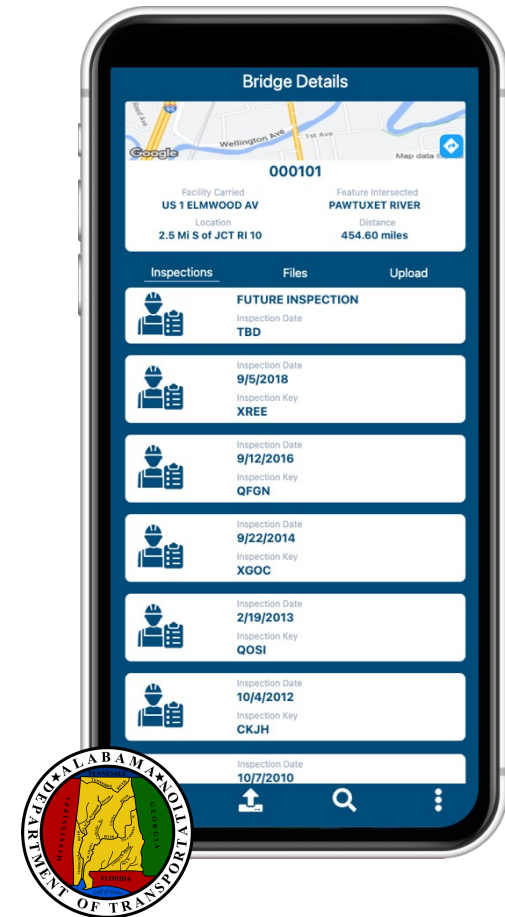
Bridge Details

Wellington Ave

1st Ave

Google

Map data ©

000101

Facility Carried
US 1 ELMWOOD AV

Feature Intersected
PAWTUXET RIVER

Location
2.5 Mi S of JCT RI 10

Distance
454.60 miles

Inspections Files Upload

FUTURE INSPECTION
Inspection Date
TBD

Inspection Date
9/5/2018
Inspection Key
XREE

Inspection Date
9/12/2016
Inspection Key
QFGN

Inspection Date
9/22/2014
Inspection Key
XGOC

Inspection Date
2/19/2013
Inspection Key
QOSI

Inspection Date
10/4/2012
Inspection Key
CKJH

Inspection Date
10/7/2010

ALABAMA DEPARTMENT OF TRANSPORTATION

TENNESSEE
GEORGIA
MISSISSIPPI
FLORIDA
Gulf of Mexico